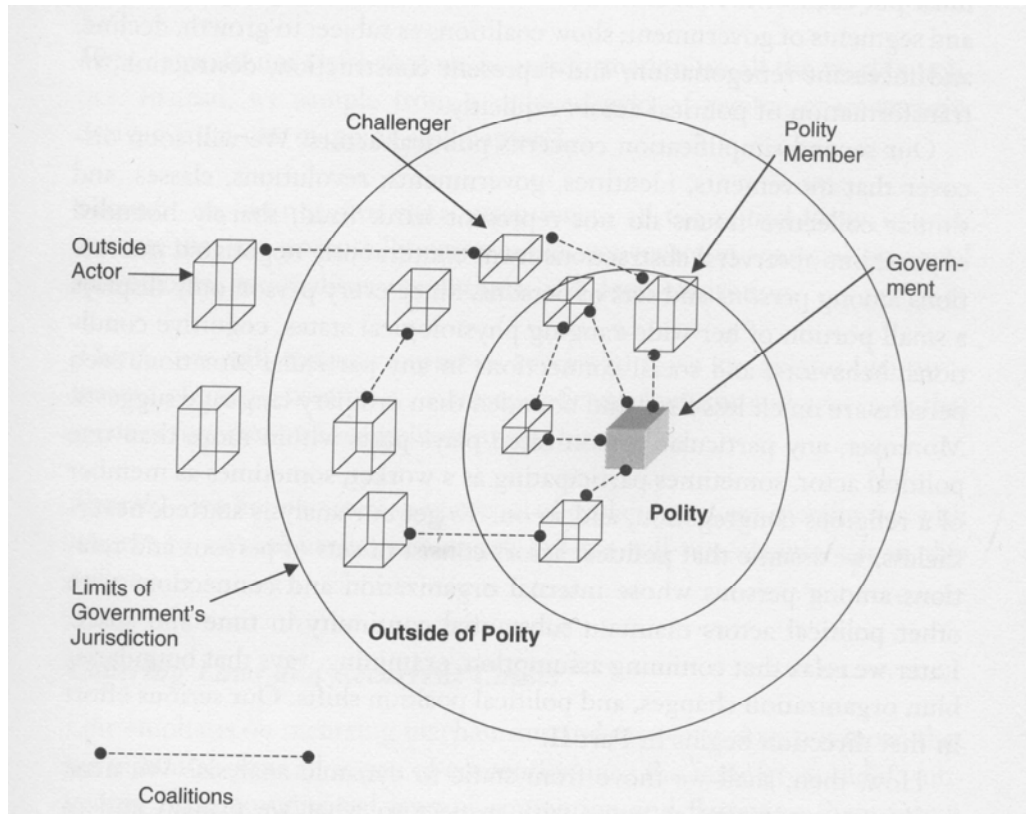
and segments of government shift, coalitions are subject to growth, decline,

Challenger

Polity Member

Outside Actor

Govern-ment

Polity

Limits of Government's Jurisdiction

Outside of Polity

Coalitions